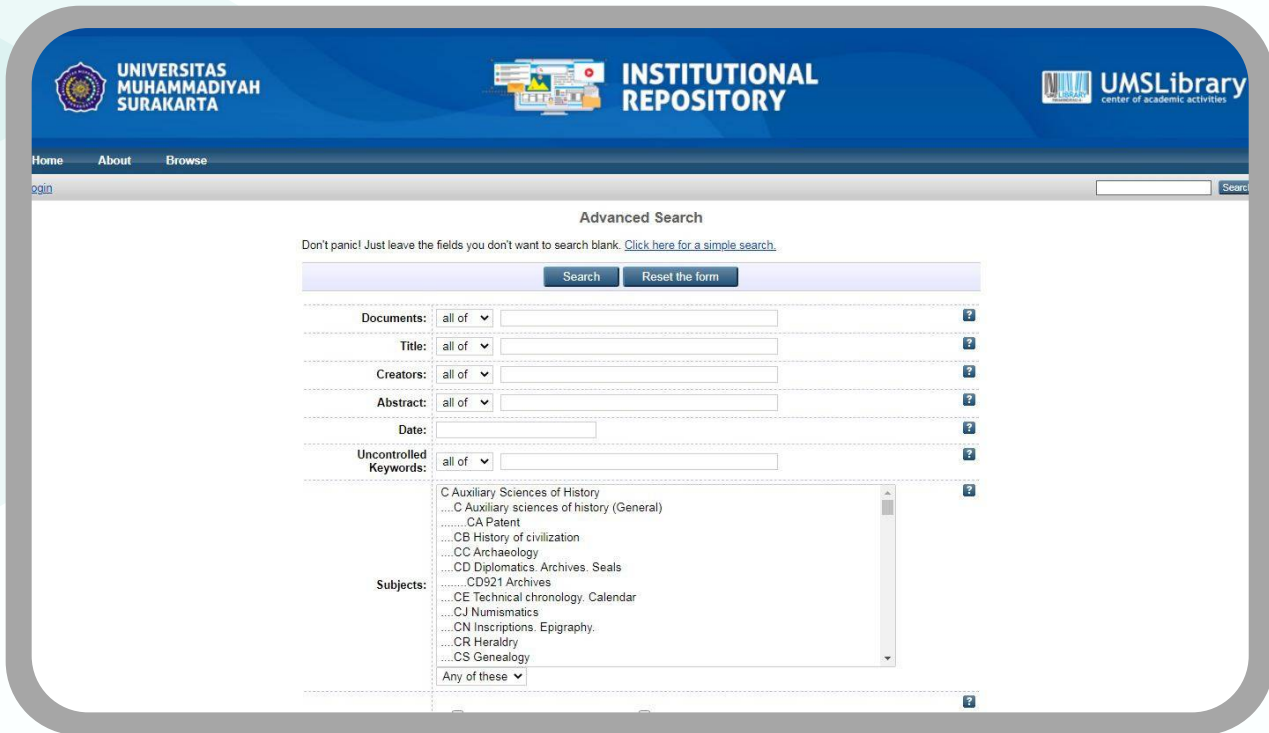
UNIVERSITAS MUHAMMADIYAH SURAKARTA

INSTITUTIONAL REPOSITORY

UMSLibrary
center of academic activities

Home About Browse

ogin

Searc

Advanced Search

Don't panic! Just leave the fields you don't want to search blank. Click here for a simple search.

Search Reset the form

Documents: all of

Title: all of

Creators: all of

Abstract: all of

Date:

Uncontrolled Keywords: all of

Subjects:
C Auxiliary Sciences of History
....C Auxiliary sciences of history (General)
........CA Patent
....CB History of civilization
....CC Archaeology
....CD Diplomatics. Archives. Seals
........CD921 Archives
....CE Technical chronology. Calendar
....CJ Numismatics
....CN Inscriptions. Epigraphy.
....CR Heraldry
....CS Genealogy

Any of these